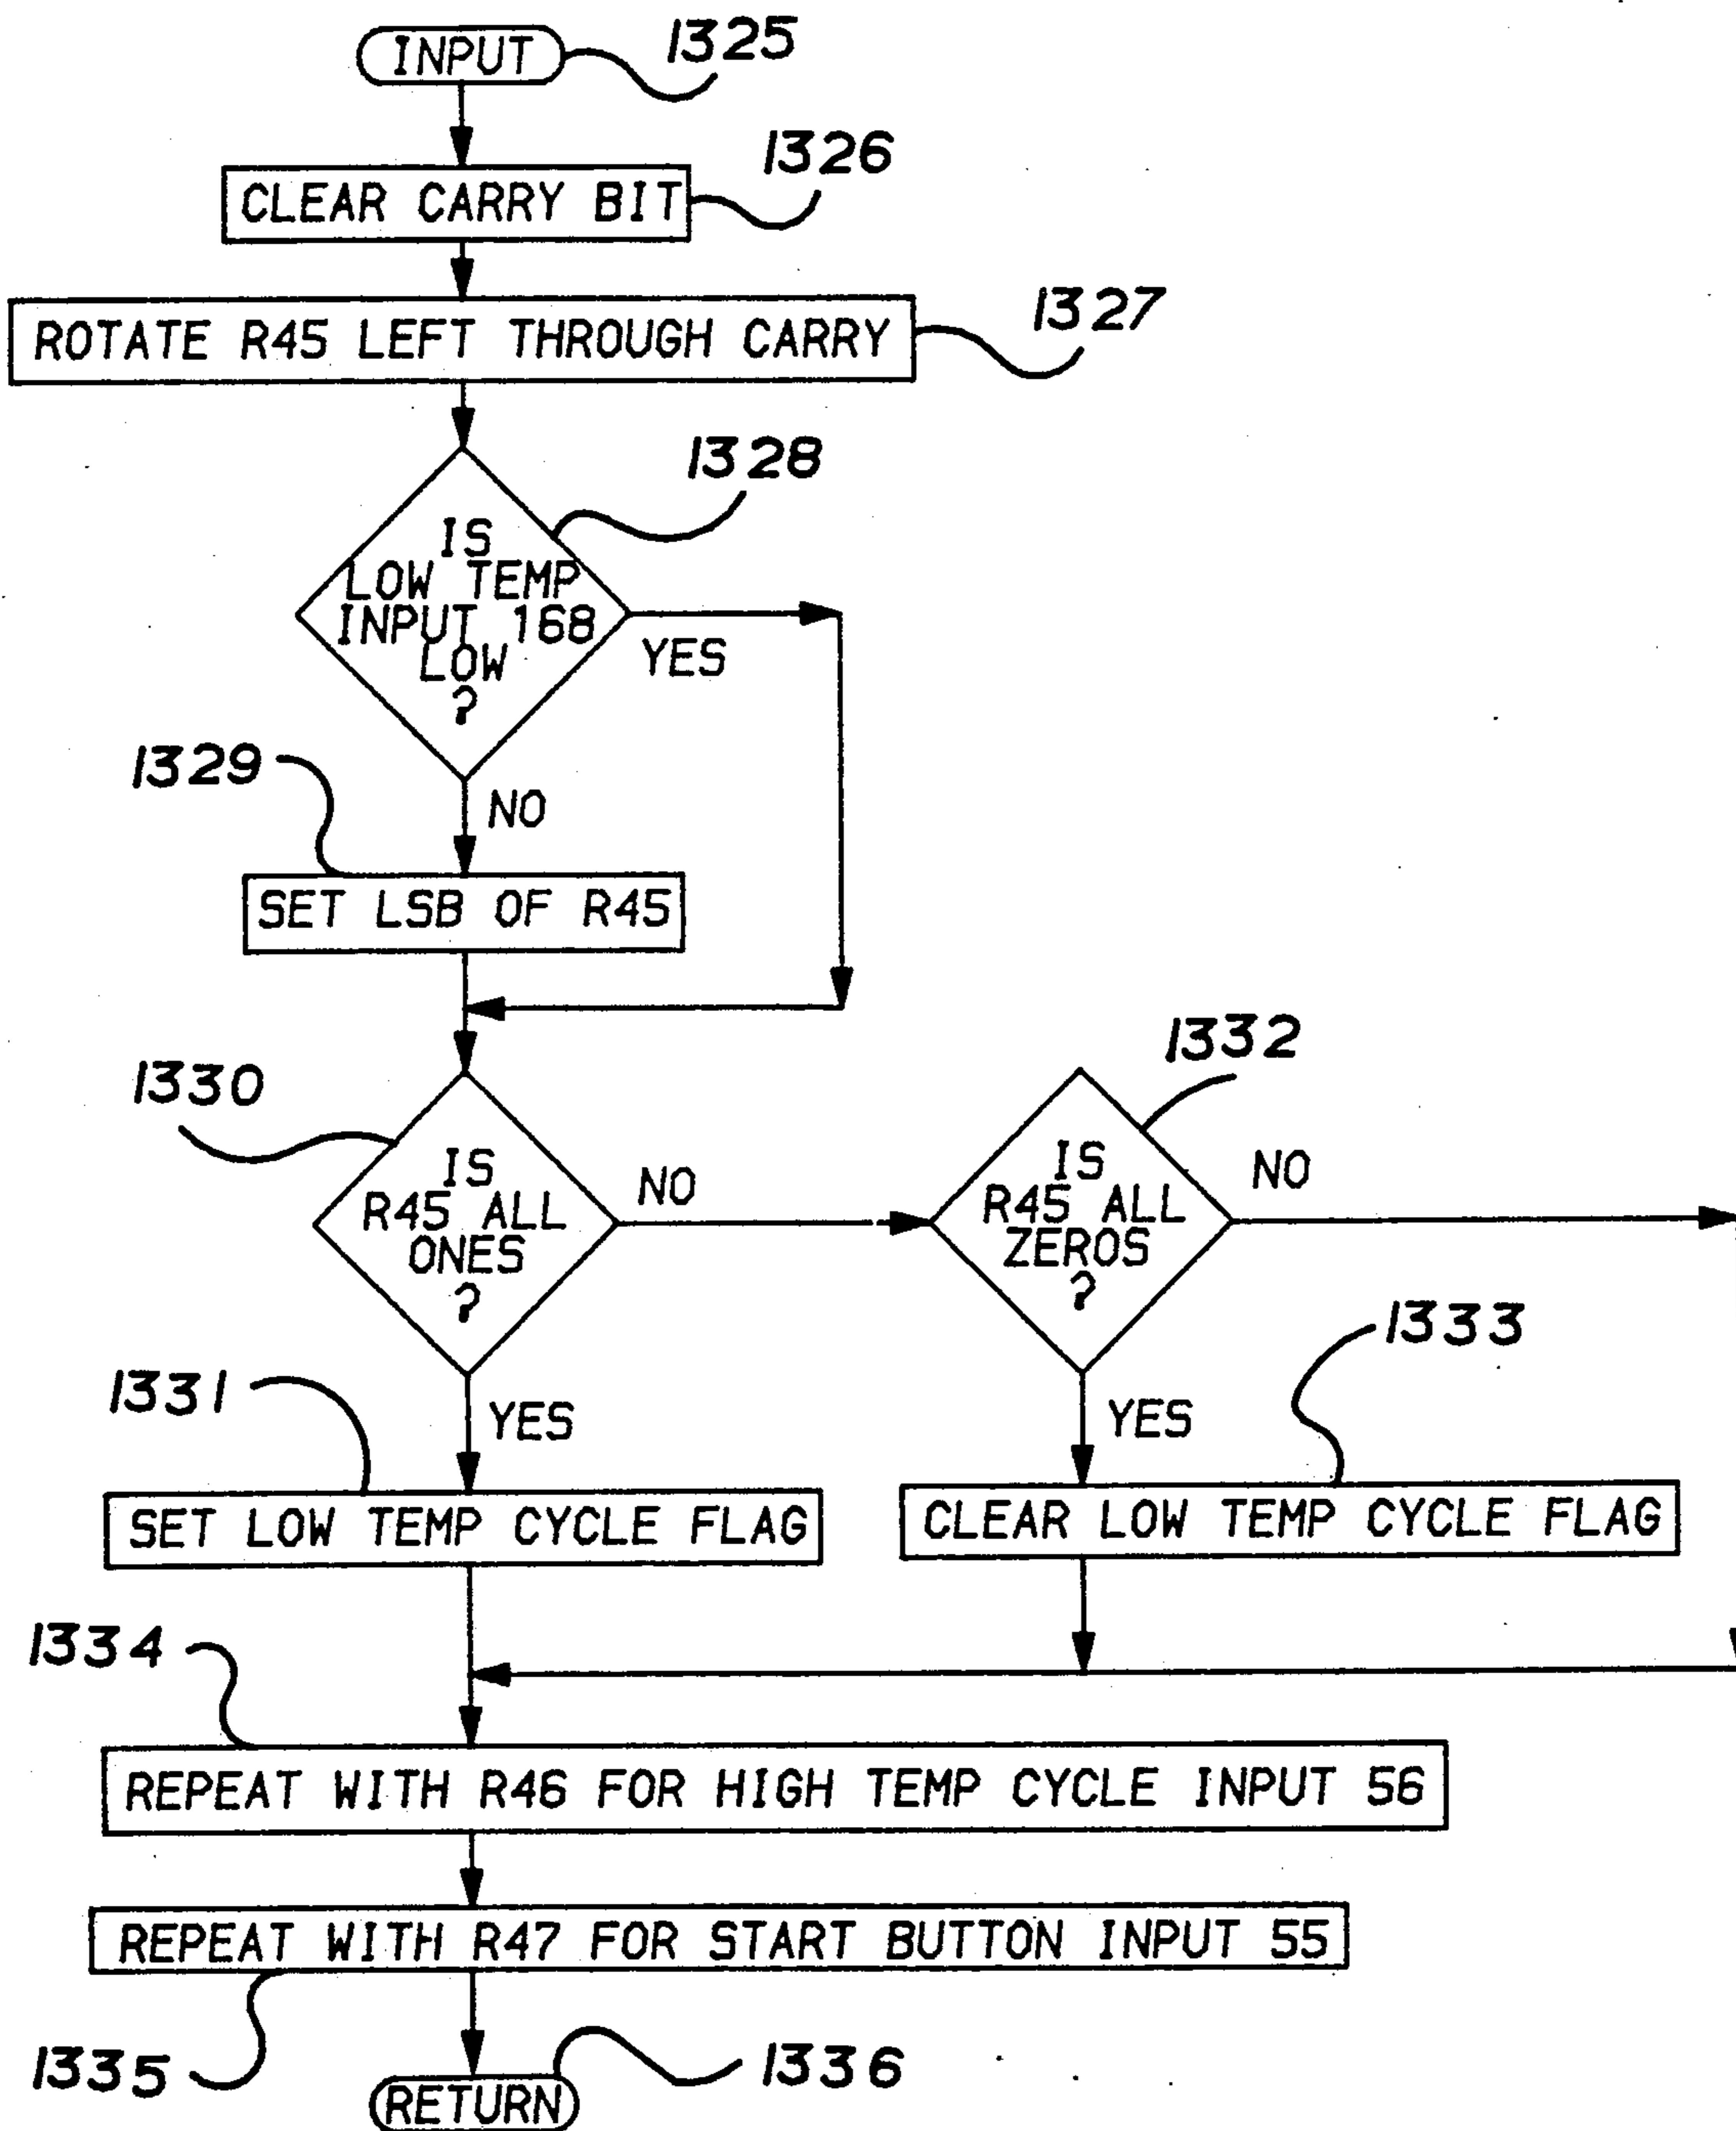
INPUT
1325
CLEAR CARRY BIT
1326
ROTATE R45 LEFT THROUGH CARRY
1327
1328
IS LOW TEMP INPUT 168 LOW ?
YES
1329
NO
SET LSB OF R45
1330
IS R45 ALL ONES ?
NO
1332
IS R45 ALL ZEROS ?
NO
1333
1331
YES
YES
SET LOW TEMP CYCLE FLAG
CLEAR LOW TEMP CYCLE FLAG
1334
REPEAT WITH R46 FOR HIGH TEMP CYCLE INPUT 56
REPEAT WITH R47 FOR START BUTTON INPUT 55
1335
RETURN
1336